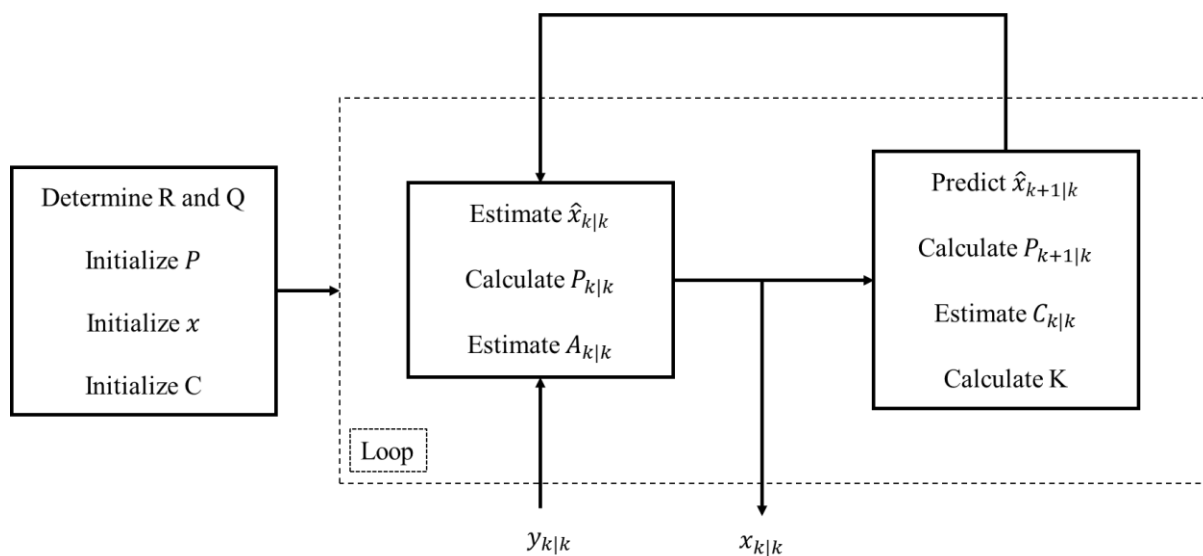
Determine R and Q

Initialize $P$

Initialize $x$

Initialize C

Estimate $\hat{x}_{k|k}$

Calculate $P_{k|k}$

Estimate $A_{k|k}$

Predict $\hat{x}_{k+1|k}$

Calculate $P_{k+1|k}$

Estimate $C_{k|k}$

Calculate K

Loop

$y_{k|k}$

$x_{k|k}$